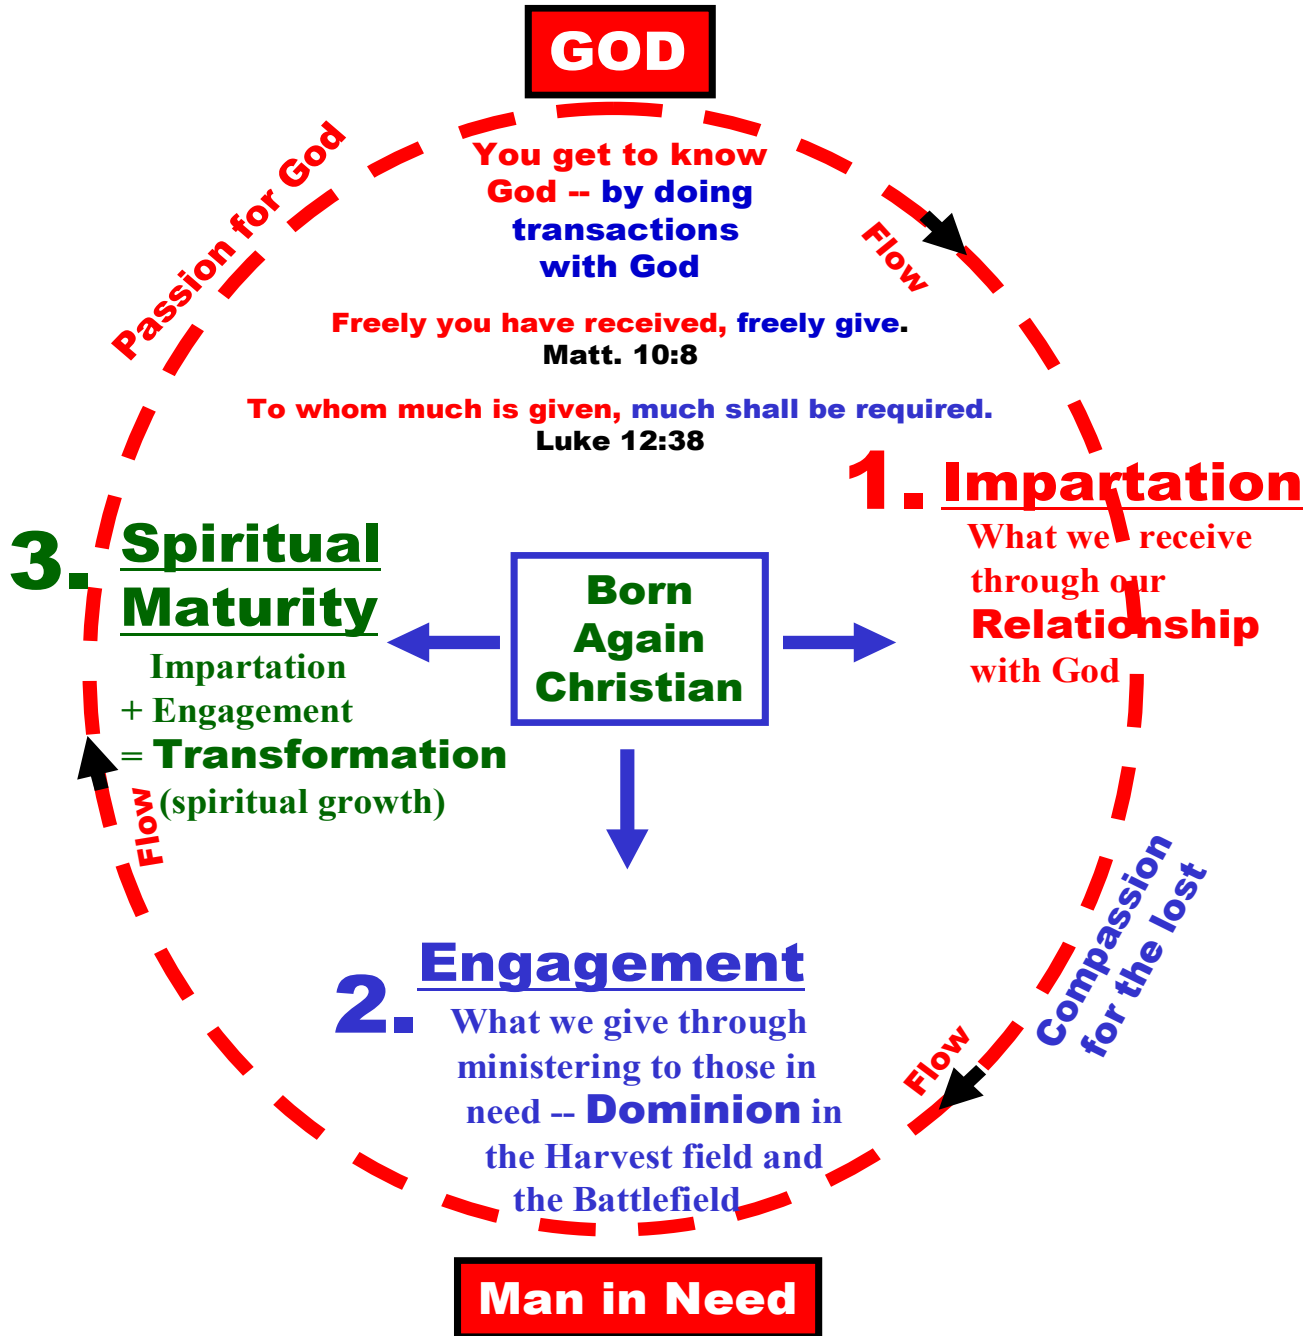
GOD

You get to know God -- by doing transactions with God

Freely you have received, freely give.
Matt. 10:8

To whom much is given, much shall be required.
Luke 12:38

Passion for God

Flow

1. Impartation
What we receive through our Relationship with God

3. Spiritual Maturity
Impartation
+ Engagement
= Transformation
(spiritual growth)

Born Again Christian

Flow

Compassion for the lost

Flow

2. Engagement
What we give through ministering to those in need -- Dominion in the Harvest field and the Battlefield

Man in Need